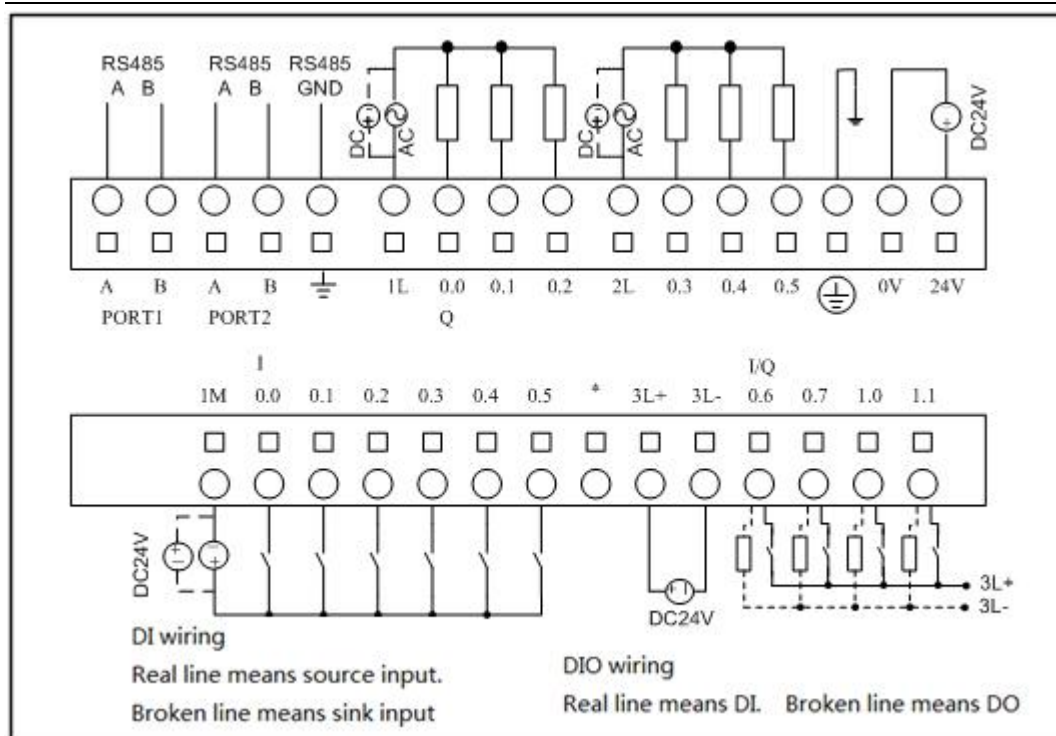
RS485 A B
RS485 A B
RS485 GND
DC
AC
DC
AC
DC24V

A B PORT1
A B PORT2
1L 0.0 0.1 0.2 Q
2L 0.3 0.4 0.5
0V 24V

I
1M 0.0 0.1 0.2 0.3 0.4 0.5 * 3L+ 3L-
I/Q
0.6 0.7 1.0 1.1

DC24V
DC24V
3L+
3L-

DI wiring
Real line means source input.
Broken line means sink input

DIO wiring
Real line means DI. Broken line means DO